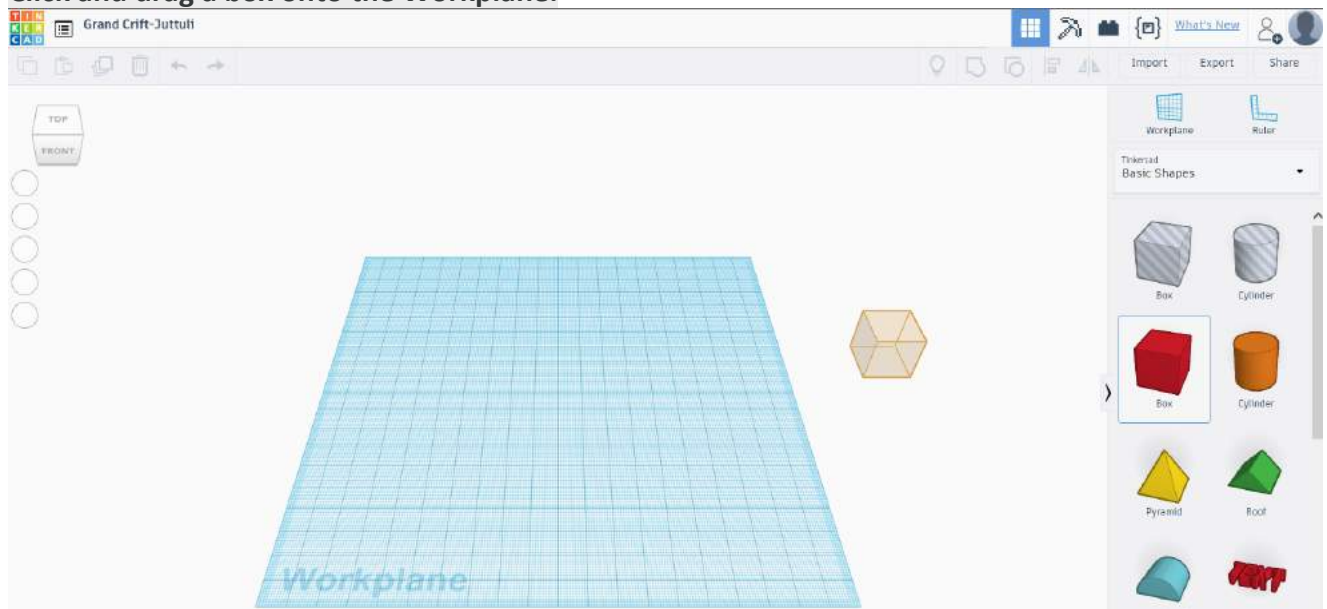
Click and drag a box onto the Workplane.

TIN KER CAD

Grand Crift-Juttuli

What's New

Import Export Share

TOP
FRONT

Workplane Ruler

Tinkercad
Basic Shapes

Box Cylinder

Box Cylinder

Pyramid Roof

TEXT

Workplane